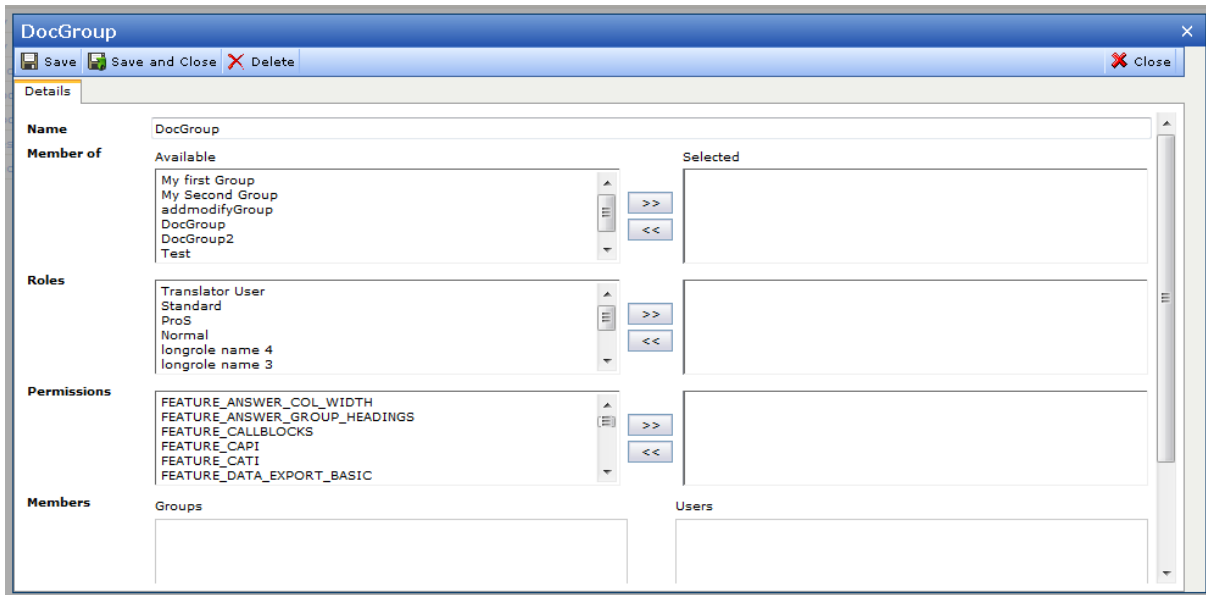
DocGroup ×

Save  Save and Close  Delete  Close

Details

Name DocGroup

Member of
Available
My first Group
My Second Group
addmodifyGroup
DocGroup
DocGroup2
Test

>>
<<

Selected

Roles
Translator User
Standard
ProS
Normal
longrole name 4
longrole name 3

>>
<<

Permissions
FEATURE_ANSWER_COL_WIDTH
FEATURE_ANSWER_GROUP_HEADINGS
FEATURE_CALLBLOCKS
FEATURE_CAPI
FEATURE_CATI
FEATURE_DATA_EXPORT_BASIC

>>
<<

Members
Groups
Users